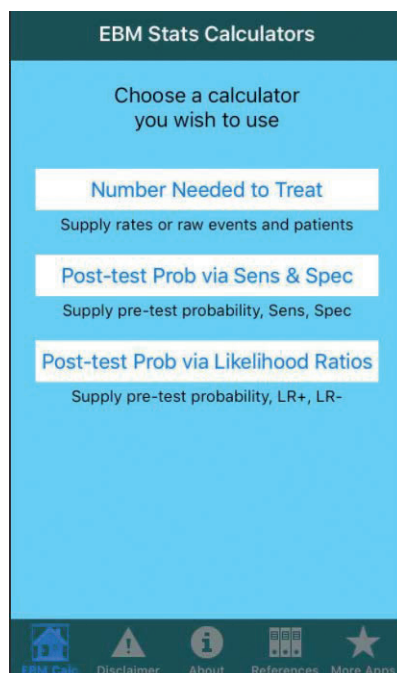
EBM Stats Calculators

Choose a calculator you wish to use

Number Needed to Treat

Supply rates or raw events and patients

Post-test Prob via Sens & Spec

Supply pre-test probability, Sens, Spec

Post-test Prob via Likelihood Ratios

Supply pre-test probability, LR+, LR-

EBM Calc Disclaimer About References More Apps